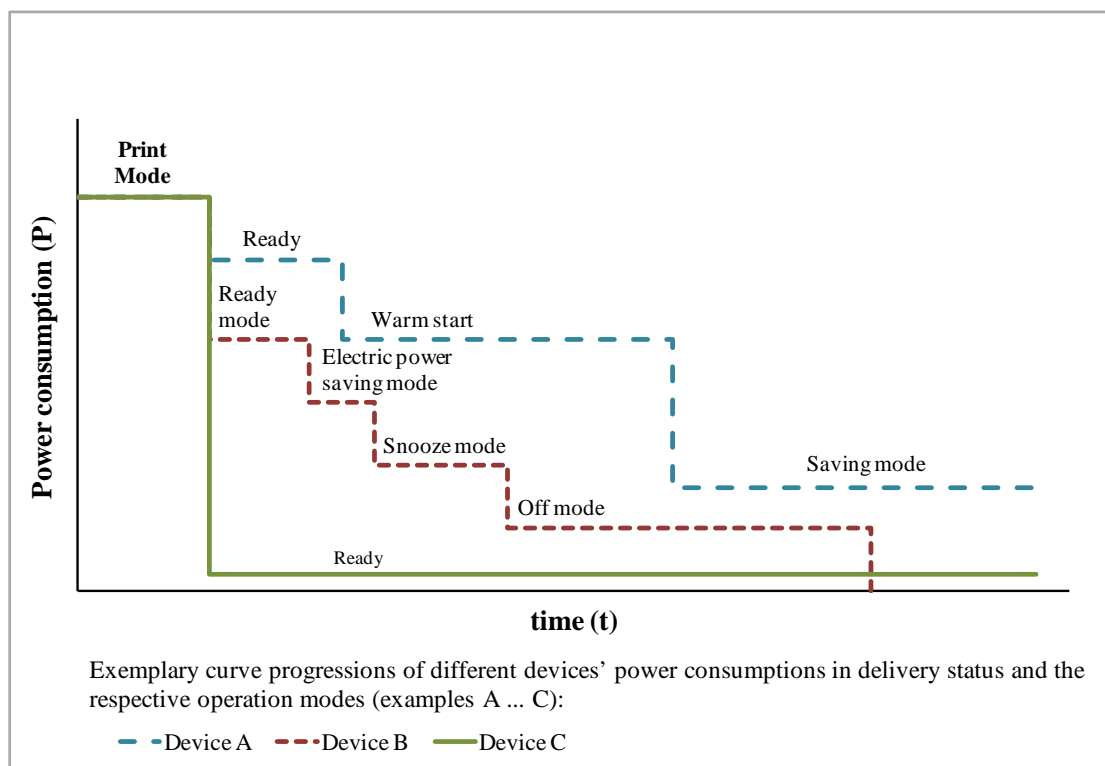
Print Mode

Power consumption (P)

Ready

Ready mode

Warm start

Electric power saving mode

Snooze mode

Saving mode

Off mode

Ready

time (t)

Exemplary curve progressions of different devices' power consumptions in delivery status and the respective operation modes (examples A ... C):

Device A Device B Device C